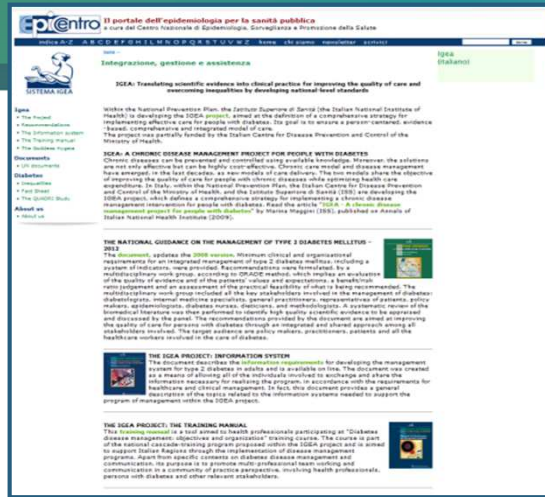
EpiCentro Il portale dell'epidemiologia per la sanità pubblica
a cura del Centro Nazionale di Epidemiologia, Sorveglianza e Promozione della Salute

indice A-Z A B C D E F G H I L M N O P Q R S T U V W Z home chi siamo newsletter contatti

SISTEMA IGEA

Integrazione, gestione e assistenza

IGEA
Italiano

Igea
• The Project
• Recommendations
• The information system
• The Training manual
• The Guidance Nugeea

Documents
• UN documents

Diabetes
• Inequalities
• Fact Sheet
• The QUADRI Study

About us
• About us

IGEA: Translating scientific evidence into clinical practice for improving the quality of care and overcoming inequalities by developing national-level standards

Within the National Prevention Plan, the Istituto Superiore di Sanità (the Italian National Institute of Health) is developing the IGEA project, aimed at the definition of a comprehensive strategy for implementing effective care for people with diabetes. Its goal is to ensure a person-centered, evidence-based, comprehensive and integrated model of care.
The project was partially funded by the Italian Centre for Disease Prevention and Control of the Ministry of Health.

IGEA: A CHRONIC DISEASE MANAGEMENT PROJECT FOR PEOPLE WITH DIABETES
Chronic diseases can be prevented and controlled using available knowledge. Moreover, the solutions are not only effective but can be highly cost-effective. Chronic care model and disease management have emerged, in the last decades, as new models of care delivery. The two models share the objective of improving the quality of care for people with chronic diseases while optimising health care expenditure. In Italy, within the National Prevention Plan, the Italian Centre for Disease Prevention and Control of the Ministry of Health, and the Istituto Superiore di Sanità (ISS) are developing the IGEA project, which defines a comprehensive strategy for implementing a chronic disease management intervention for people with diabetes. Read the article "IGEA - A chronic disease management project for people with diabetes" by Marina Maggini (ISS), published on Annals of Italian National Health Institute (2009).

THE NATIONAL GUIDANCE ON THE MANAGEMENT OF TYPE 2 DIABETES MELLITUS - 2012
The document, updates the 2008 version. Minimum clinical and organizational requirements for an integrated management of type 2 diabetes mellitus, including a system of indicators, were produced. Recommendations were formulated by a multidisciplinary work group, according to GRADE method, which implies an evaluation of the quality of evidence and of the patients' values and expectations, a benefit/risk ratio judgement and an assessment of the practical feasibility of what is being recommended. The multidisciplinary work group included all the key stakeholders involved in the management of diabetes: diabetologists, internal medicine specialists, general practitioners, representatives of patients, policy makers, epidemiologists, diabetes nurses, dieticians, and methodologists. A systematic review of the biomedical literature was then performed to identify high quality scientific evidence to be appraised and discussed by the panel. The recommendations provided by the document are aimed at improving the quality of care for persons with diabetes through an integrated and shared approach among all stakeholders involved. The target audience are policy makers, practitioners, patients and all the healthcare workers involved in the care of diabetes.

THE IGEA PROJECT: INFORMATION SYSTEM
The document describes the information requirements for developing the management system for type 2 diabetes in adults and is available on line. The document was created as a means of allowing all of the individuals involved to exchange and share the information necessary for realizing the program. In accordance with the requirements for healthcare and clinical management. In fact, this document provides a general description of the topics related to the information systems needed to support the program of management within the IGEA project.

THE IGEA PROJECT: THE TRAINING MANUAL
The training manual is a tool aimed to health professionals participating at "Diabetes disease management: objectives and organization" training course. The course is part of the national cascade-training program proposed within the IGEA project and is aimed to support Italian Regions through the implementation of disease management programs. Apart from specific contents on diabetes disease management and communication, its purpose is to promote multi-professional team working and communication in a community of practice perspective, involving health professionals, persons with diabetes and other relevant stakeholders.